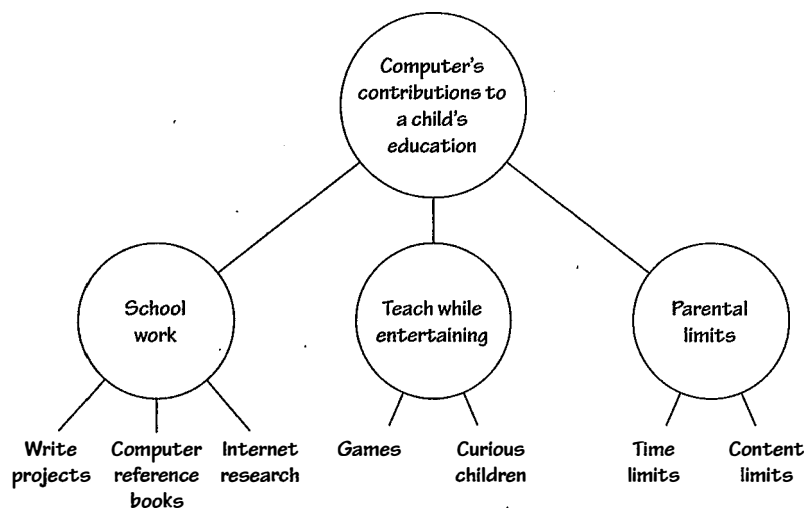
Computer's contributions to a child's education

School work

Teach while entertaining

Parental limits

Write projects

Computer reference books

Internet research

Games

Curious children

Time limits

Content limits